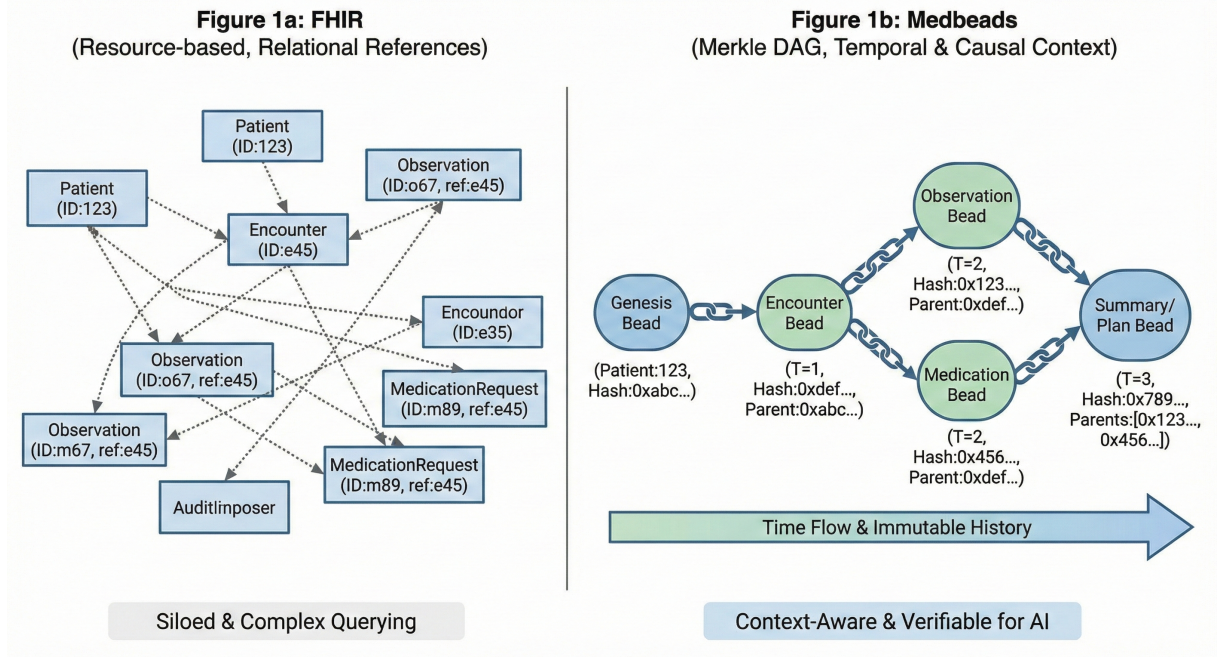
Figure 1a: FHIR
(Resource-based, Relational References)

Patient
(ID:123)

Observation
(ID:o67, ref:e45)

Patient
(ID:123)

Encounter
(ID:e45)

Encoundor
(ID:e35)

Observation
(ID:o67, ref:e45)

MedicationRequest
(ID:m89, ref:e45)

Observation
(ID:m67, ref:e45)

MedicationRequest
(ID:m89, ref:e45)

AuditImposer

Siloed & Complex Querying

Figure 1b: Medbeads
(Merkle DAG, Temporal & Causal Context)

Observation Bead

(T=2, Hash:0x123..., Parent:0xdef...)

Genesis Bead

(Patient:123, Hash:0xabc...)

Encounter Bead

(T=1, Hash:0xdef..., Parent:0xabc...)

Summary/ Plan Bead

Medication Bead

(T=2, Hash:0x456..., Parent:0xdef...)

(T=3, Hash:0x789..., Parents:[0x123..., 0x456...])

Time Flow & Immutable History

Context-Aware & Verifiable for AI